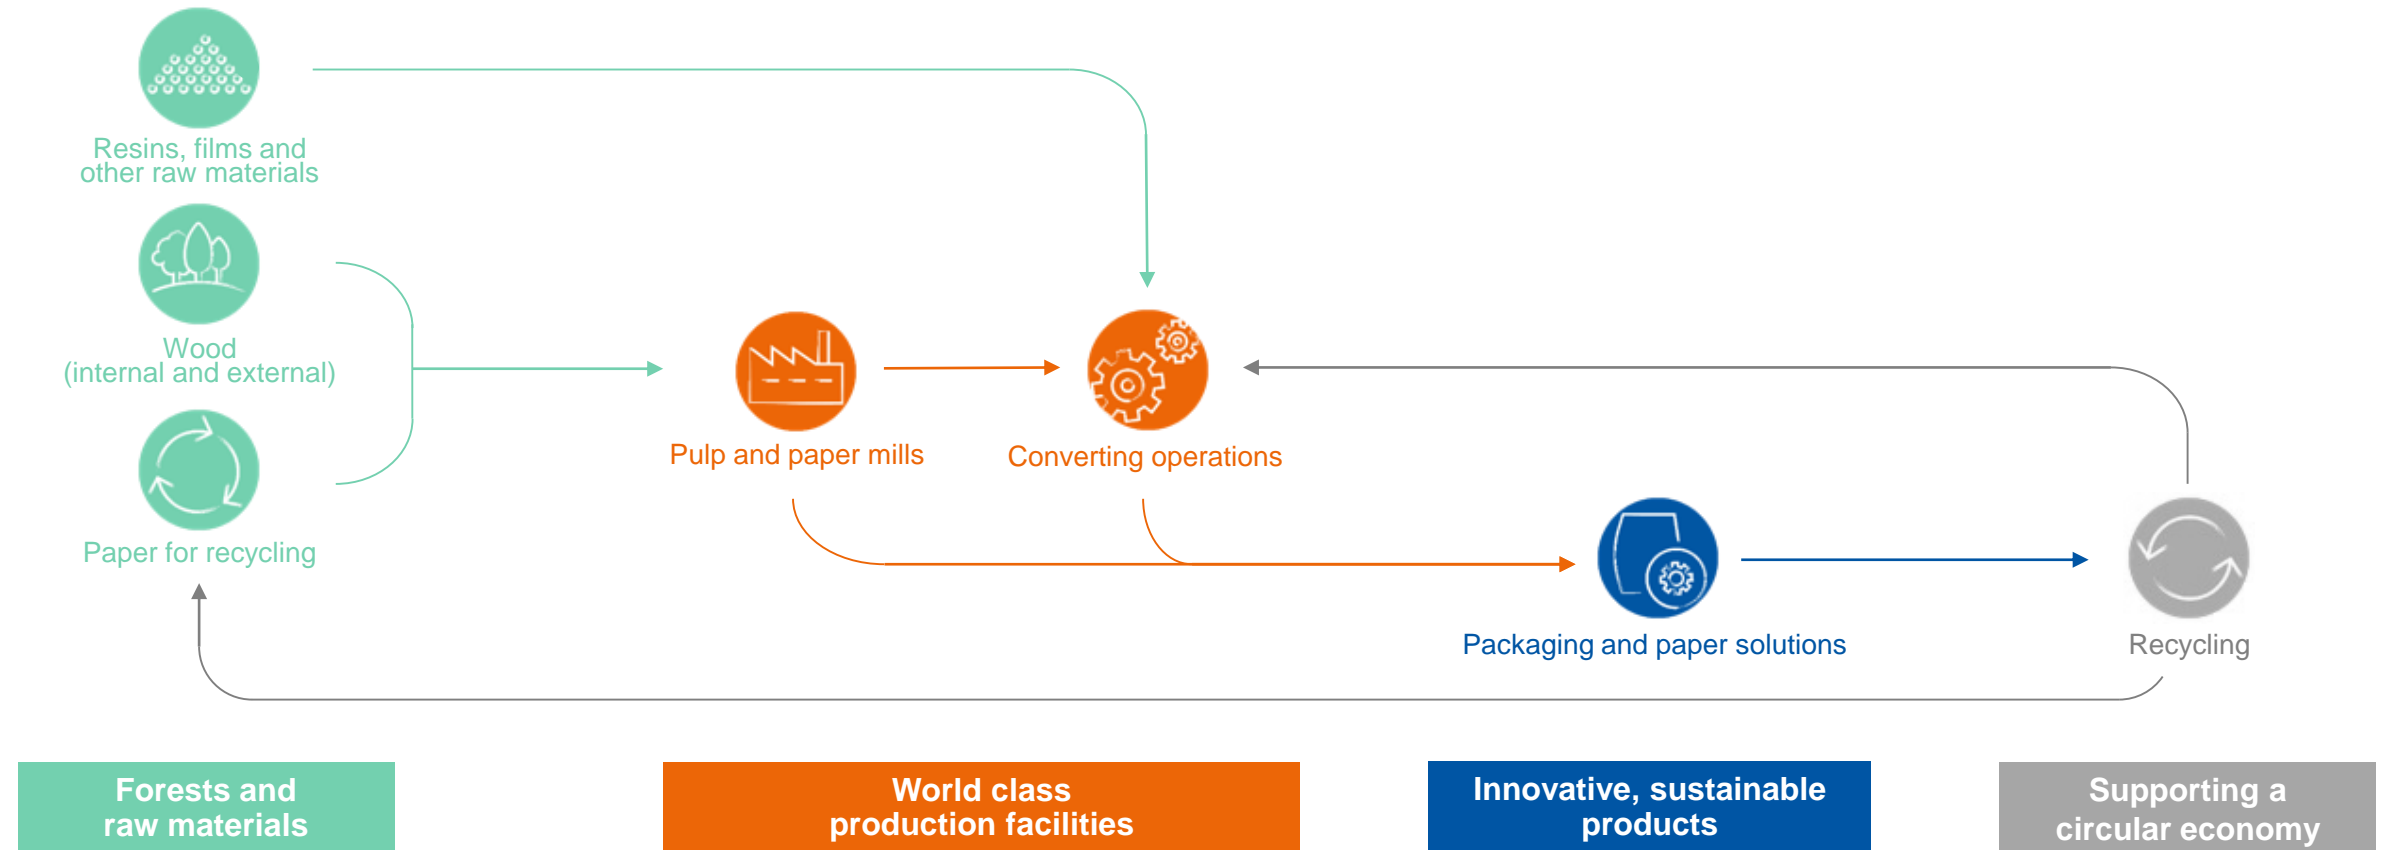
Resins, films and other raw materials

Wood (internal and external)

Paper for recycling

Pulp and paper mills

Converting operations

Packaging and paper solutions

Recycling

Forests and raw materials

World class production facilities

Innovative, sustainable products

Supporting a circular economy